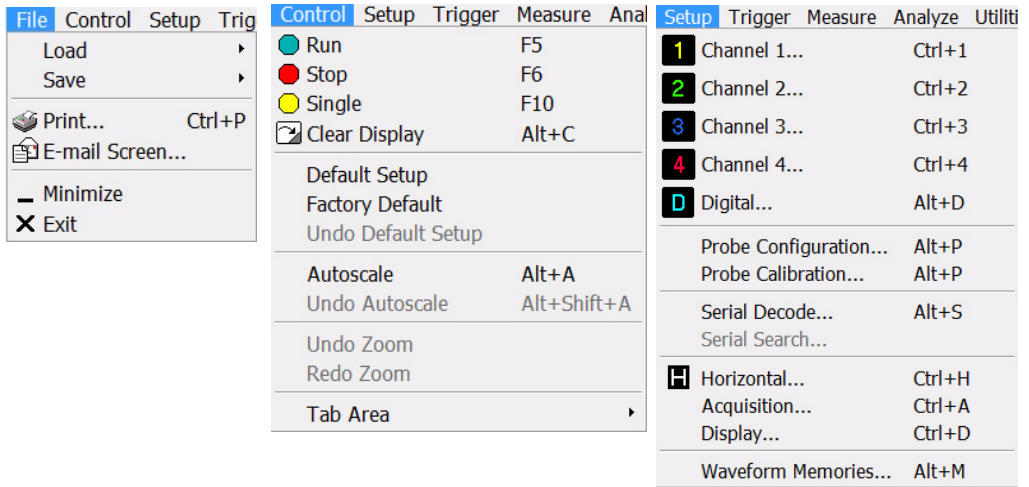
File Control Setup Trig

Load
Save

Print... Ctrl+P
E-mail Screen...

Minimize
Exit

Control Setup Trigger Measure Anal

Run F5
Stop F6
Single F10
Clear Display Alt+C

Default Setup
Factory Default
Undo Default Setup

Autoscale Alt+A
Undo Autoscale Alt+Shift+A

Undo Zoom
Redo Zoom

Tab Area

Setup Trigger Measure Analyze Utiliti

1 Channel 1... Ctrl+1
2 Channel 2... Ctrl+2
3 Channel 3... Ctrl+3
4 Channel 4... Ctrl+4
D Digital... Alt+D

Probe Configuration... Alt+P
Probe Calibration... Alt+P

Serial Decode... Alt+S
Serial Search...

H Horizontal... Ctrl+H
Acquisition... Ctrl+A
Display... Ctrl+D

Waveform Memories... Alt+M